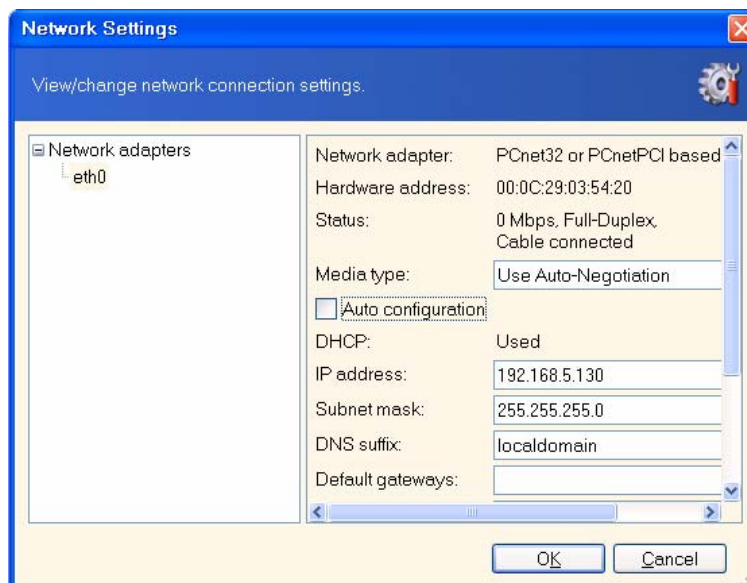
Network Settings

View/change network connection settings.

Network adapters
eth0

Network adapter: PCnet32 or PCnetPCI based
Hardware address: 00:0C:29:03:54:20
Status: 0 Mbps, Full-Duplex, Cable connected
Media type: Use Auto-Negotiation
Auto configuration
DHCP: Used
IP address: 192.168.5.130
Subnet mask: 255.255.255.0
DNS suffix: localdomain
Default gateways:

OK Cancel